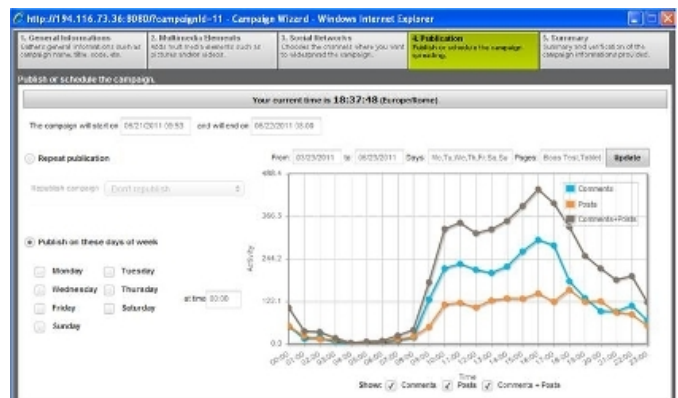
http://194.116.73.36:8080/?campaignId=11 - Campaign Wizard - Windows Internet Explorer

1. General Informations
Gathers general informations such as campaign name, title, goals, etc.

2. Multimedia Elements
Adds multimedia elements such as pictures and/or videos.

3. Social Networks
Chooses the channels where you want to widespread the campaign.

4. Publication
Publish or schedule the campaign spreading.

5. Summary
Summary and verification of the campaign informations provided.

Publish or schedule the campaign.

Your current time is 18:37:48 (Europe/Rome)

The campaign will start on 06/21/2011 09:53 and will end on 06/22/2011 08:08

Repeat publication

Republish campaign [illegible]

Publish on these days of week

Monday
Tuesday
Wednesday
Thursday
Friday
Saturday
Sunday

at time 20:00

From 03/23/2011 to 06/23/2011 Days Mo,Tu,We,Th,Fr,Sa,Su Pages Boss Trial,Tablet Update

488.4
366.3
244.2
122.1
0.0

Activity

Comments
Posts
Comments+Posts

00:00 01:00 02:00 03:00 04:00 05:00 06:00 07:00 08:00 09:00 10:00 11:00 12:00 13:00 14:00 15:00 16:00 17:00 18:00 19:00 20:00 21:00 22:00 23:00

Time

Show: Comments Posts Comments + Posts